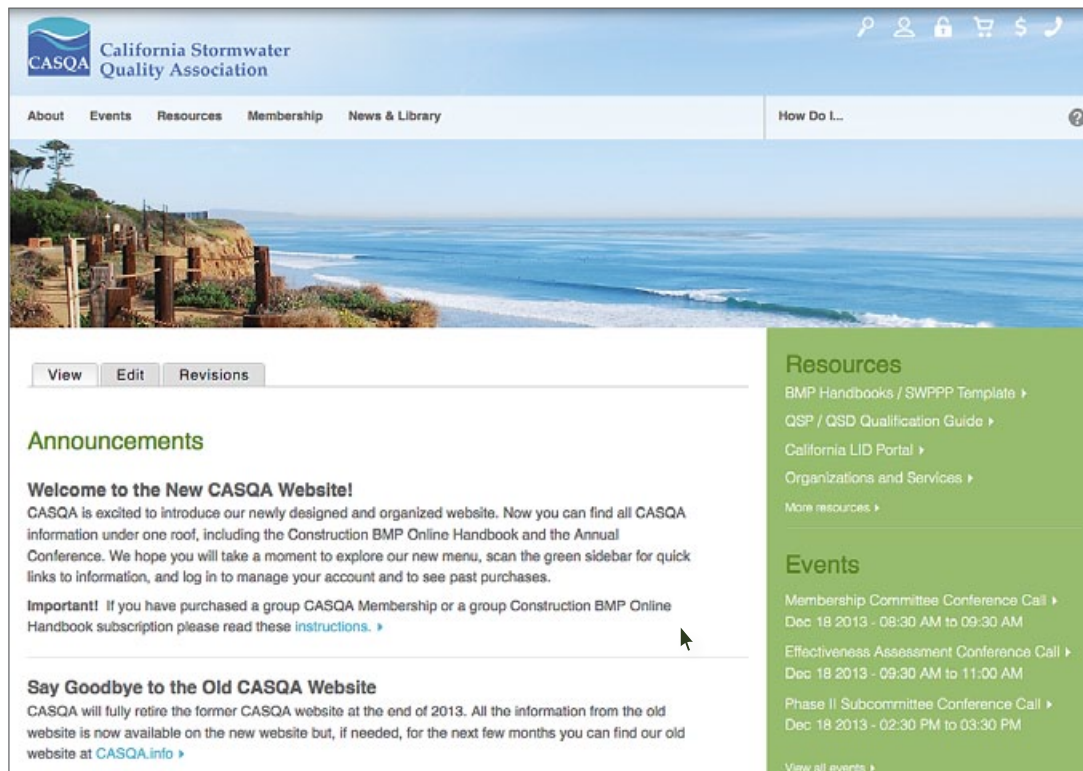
CASQA California Stormwater Quality Association

About Events Resources Membership News & Library

How Do I...

View Edit Revisions

Announcements

Welcome to the New CASQA Website!
CASQA is excited to introduce our newly designed and organized website. Now you can find all CASQA information under one roof, including the Construction BMP Online Handbook and the Annual Conference. We hope you will take a moment to explore our new menu, scan the green sidebar for quick links to information, and log in to manage your account and to see past purchases.

Important! If you have purchased a group CASQA Membership or a group Construction BMP Online Handbook subscription please read these instructions. ▸

Say Goodbye to the Old CASQA Website
CASQA will fully retire the former CASQA website at the end of 2013. All the information from the old website is now available on the new website but, if needed, for the next few months you can find our old website at CASQA.info ▸

Resources
BMP Handbooks / SWPPP Template ▸
QSP / QSD Qualification Guide ▸
California LID Portal ▸
Organizations and Services ▸
More resources ▸

Events
Membership Committee Conference Call ▸
Dec 18 2013 - 08:30 AM to 09:30 AM
Effectiveness Assessment Conference Call ▸
Dec 18 2013 - 09:30 AM to 11:00 AM
Phase II Subcommittee Conference Call ▸
Dec 18 2013 - 02:30 PM to 03:30 PM
View all events ▸